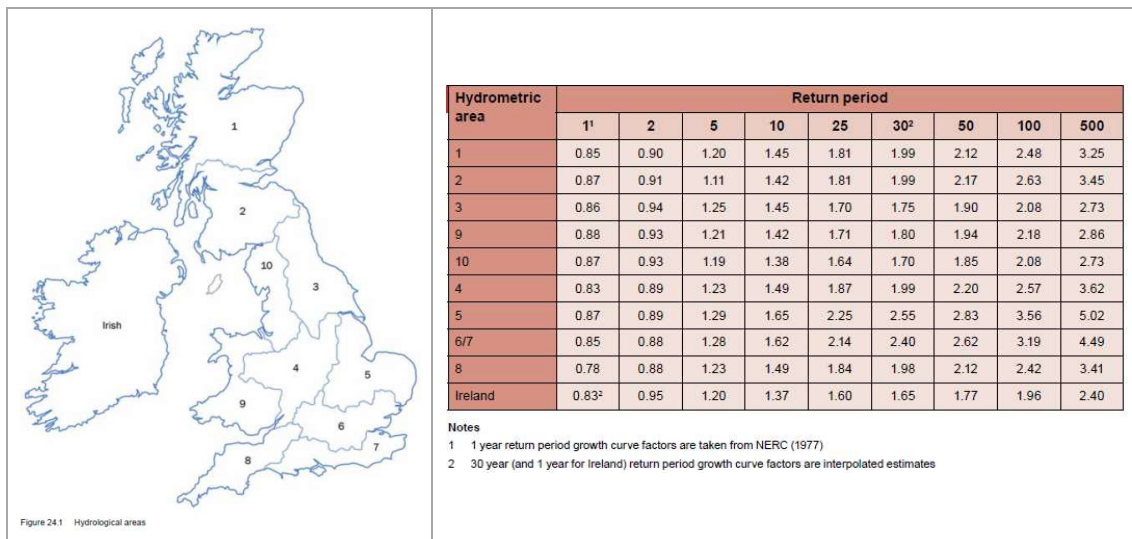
1

2

10

3

Irish

4

5

9

6

8

7

Figure 24.1 Hydrological areas

| Hydrometric area | Return period | | | | | | | | |
|---|---|---|---|---|---|---|---|---|---|
| | 1¹ | 2 | 5 | 10 | 25 | 30² | 50 | 100 | 500 |
| 1 | 0.85 | 0.90 | 1.20 | 1.45 | 1.81 | 1.99 | 2.12 | 2.48 | 3.25 |
| 2 | 0.87 | 0.91 | 1.11 | 1.42 | 1.81 | 1.99 | 2.17 | 2.63 | 3.45 |
| 3 | 0.86 | 0.94 | 1.25 | 1.45 | 1.70 | 1.75 | 1.90 | 2.08 | 2.73 |
| 9 | 0.88 | 0.93 | 1.21 | 1.42 | 1.71 | 1.80 | 1.94 | 2.18 | 2.86 |
| 10 | 0.87 | 0.93 | 1.19 | 1.38 | 1.64 | 1.70 | 1.85 | 2.08 | 2.73 |
| 4 | 0.83 | 0.89 | 1.23 | 1.49 | 1.87 | 1.99 | 2.20 | 2.57 | 3.62 |
| 5 | 0.87 | 0.89 | 1.29 | 1.65 | 2.25 | 2.55 | 2.83 | 3.56 | 5.02 |
| 6/7 | 0.85 | 0.88 | 1.28 | 1.62 | 2.14 | 2.40 | 2.62 | 3.19 | 4.49 |
| 8 | 0.78 | 0.88 | 1.23 | 1.49 | 1.84 | 1.98 | 2.12 | 2.42 | 3.41 |
| Ireland | 0.83² | 0.95 | 1.20 | 1.37 | 1.60 | 1.65 | 1.77 | 1.96 | 2.40 |

Notes
1 1 year return period growth curve factors are taken from NERC (1977)
2 30 year (and 1 year for Ireland) return period growth curve factors are interpolated estimates